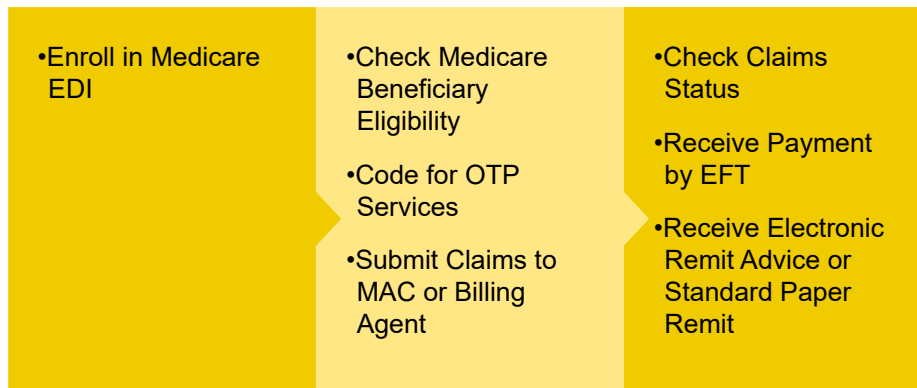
•Enroll in Medicare EDI

•Check Medicare Beneficiary Eligibility

•Code for OTP Services

•Submit Claims to MAC or Billing Agent

•Check Claims Status

•Receive Payment by EFT

•Receive Electronic Remit Advice or Standard Paper Remit